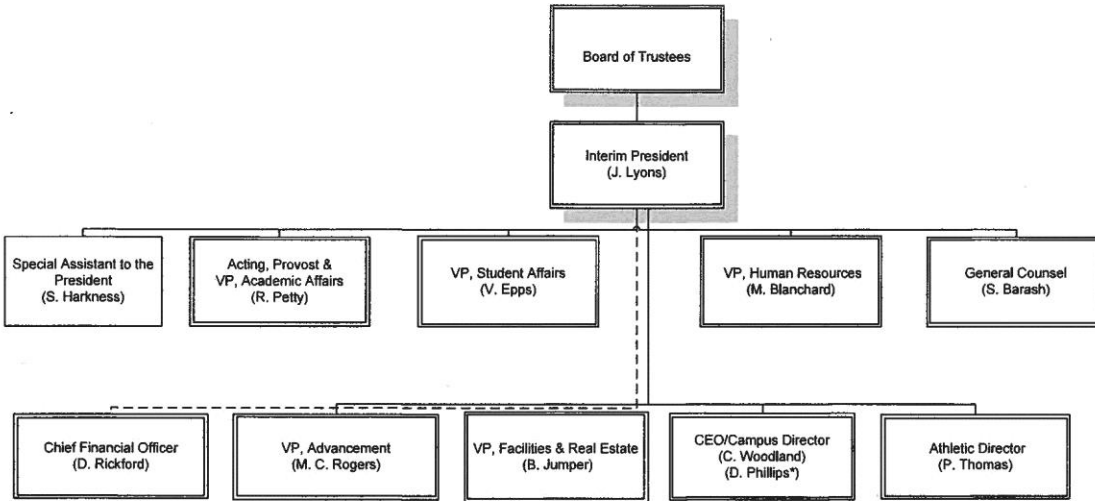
Board of Trustees

Interim President
(J. Lyons)

Special Assistant to the President
(S. Harkness)

Acting, Provost & VP, Academic Affairs
(R. Petty)

VP, Student Affairs
(V. Epps)

VP, Human Resources
(M. Blanchard)

General Counsel
(S. Barash)

Chief Financial Officer
(D. Rickford)

VP, Advancement
(M. C. Rogers)

VP, Facilities & Real Estate
(B. Jumper)

CEO/Campus Director
(C. Woodland)
(D. Phillips*)

Athletic Director
(P. Thomas)